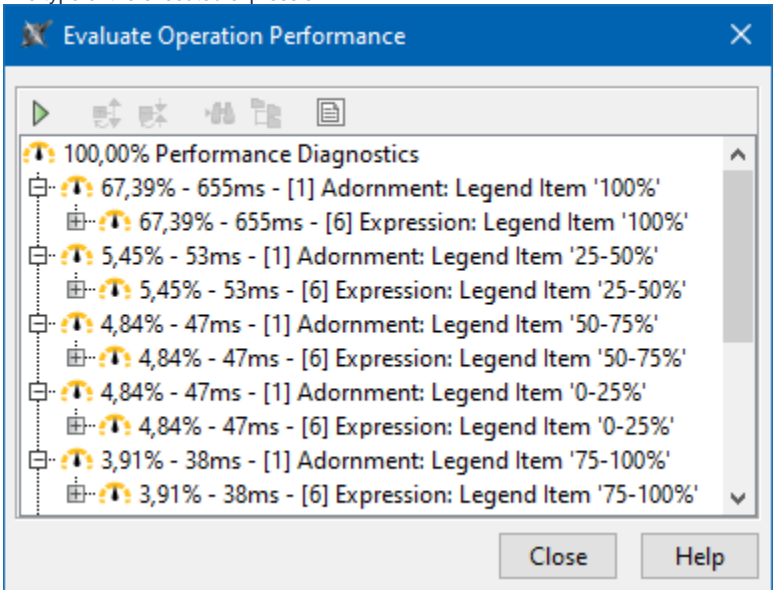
Evaluate Operation Performance

100,00% Performance Diagnostics
67,39% - 655ms - [1] Adornment: Legend Item '100%'
67,39% - 655ms - [6] Expression: Legend Item '100%'
5,45% - 53ms - [1] Adornment: Legend Item '25-50%'
5,45% - 53ms - [6] Expression: Legend Item '25-50%'
4,84% - 47ms - [1] Adornment: Legend Item '50-75%'
4,84% - 47ms - [6] Expression: Legend Item '50-75%'
4,84% - 47ms - [1] Adornment: Legend Item '0-25%'
4,84% - 47ms - [6] Expression: Legend Item '0-25%'
3,91% - 38ms - [1] Adornment: Legend Item '75-100%'
3,91% - 38ms - [6] Expression: Legend Item '75-100%'

Close
Help